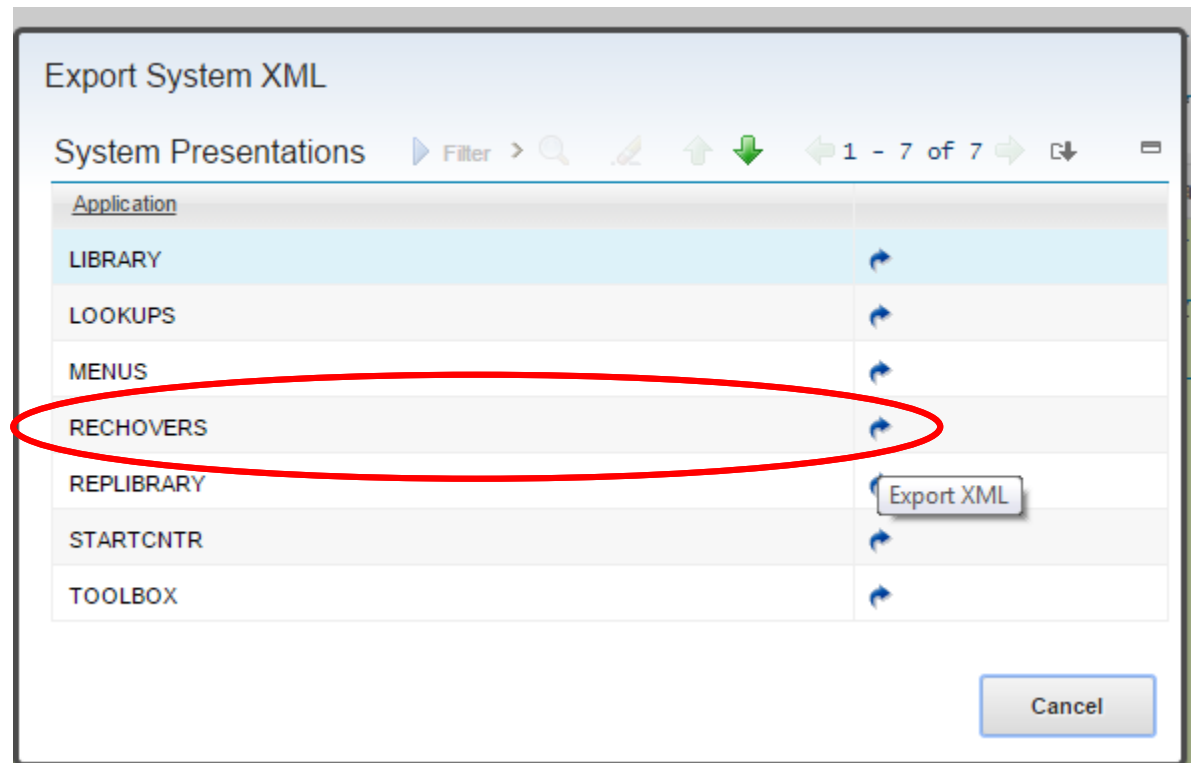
Export System XML

System Presentations Filter 1 - 7 of 7

| Application | |
|---|---|
| LIBRARY | |
| LOOKUPS | |
| MENUS | |
| RECHOVERS | |
| REPLIBRARY | Export XML |
| STARTCNTR | |
| TOOLBOX | |

Cancel